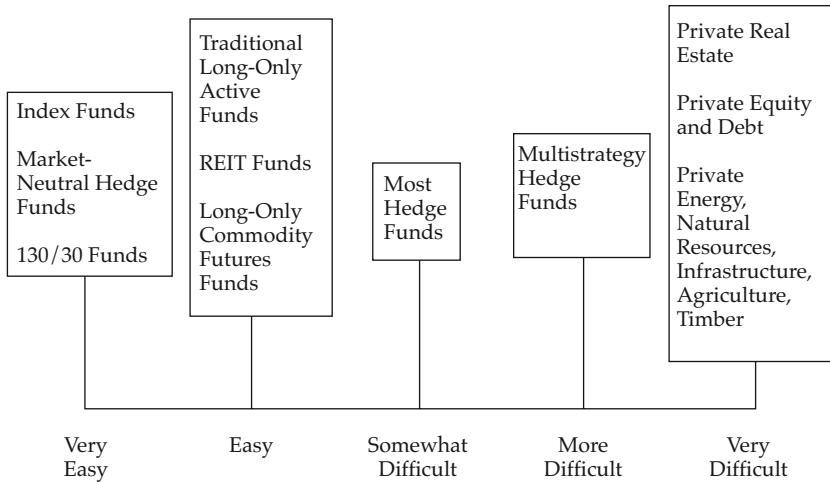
Index Funds

Market-Neutral Hedge Funds

130/30 Funds

Traditional Long-Only Active Funds

REIT Funds

Long-Only Commodity Futures Funds

Most Hedge Funds

Multistrategy Hedge Funds

Private Real Estate

Private Equity and Debt

Private Energy, Natural Resources, Infrastructure, Agriculture, Timber

Very Easy

Easy

Somewhat Difficult

More Difficult

Very Difficult